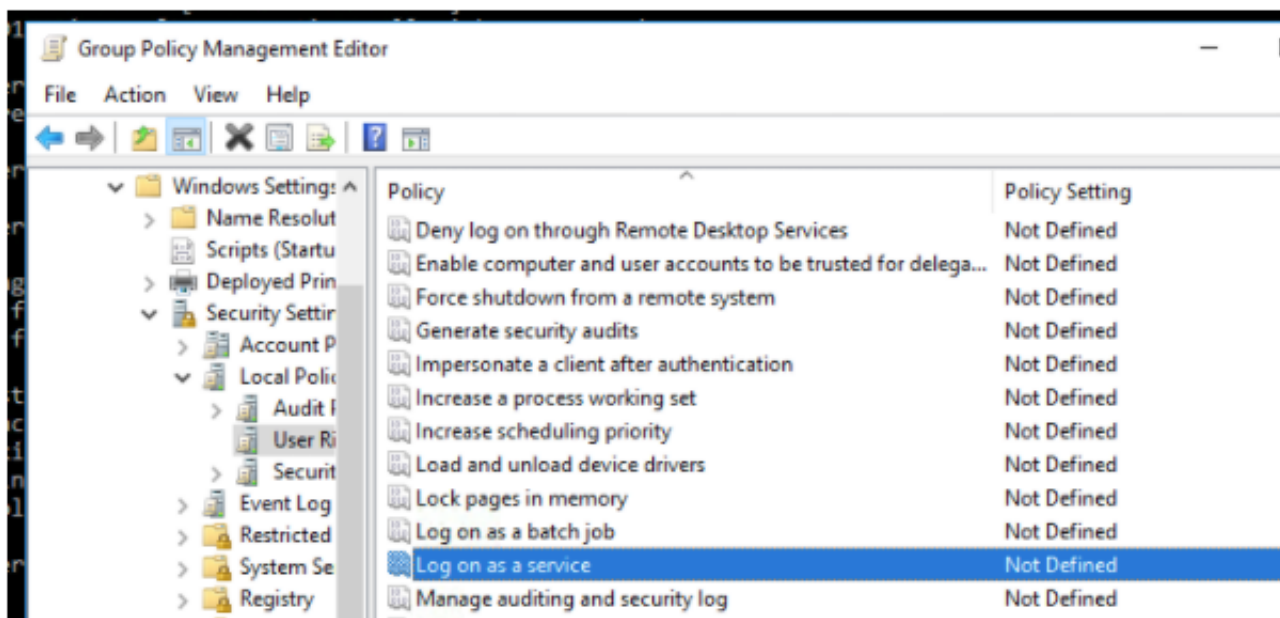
Group Policy Management Editor

File Action View Help

Windows Settings
Name Resolut
Scripts (Startu
Deployed Prin
Security Settin
Account P
Local Polic
Audit I
User Ri
Securit
Event Log
Restricted
System Se
Registry

| Policy | Policy Setting |
|---|---|
| Deny log on through Remote Desktop Services | Not Defined |
| Enable computer and user accounts to be trusted for delega... | Not Defined |
| Force shutdown from a remote system | Not Defined |
| Generate security audits | Not Defined |
| Impersonate a client after authentication | Not Defined |
| Increase a process working set | Not Defined |
| Increase scheduling priority | Not Defined |
| Load and unload device drivers | Not Defined |
| Lock pages in memory | Not Defined |
| Log on as a batch job | Not Defined |
| Log on as a service | Not Defined |
| Manage auditing and security log | Not Defined |